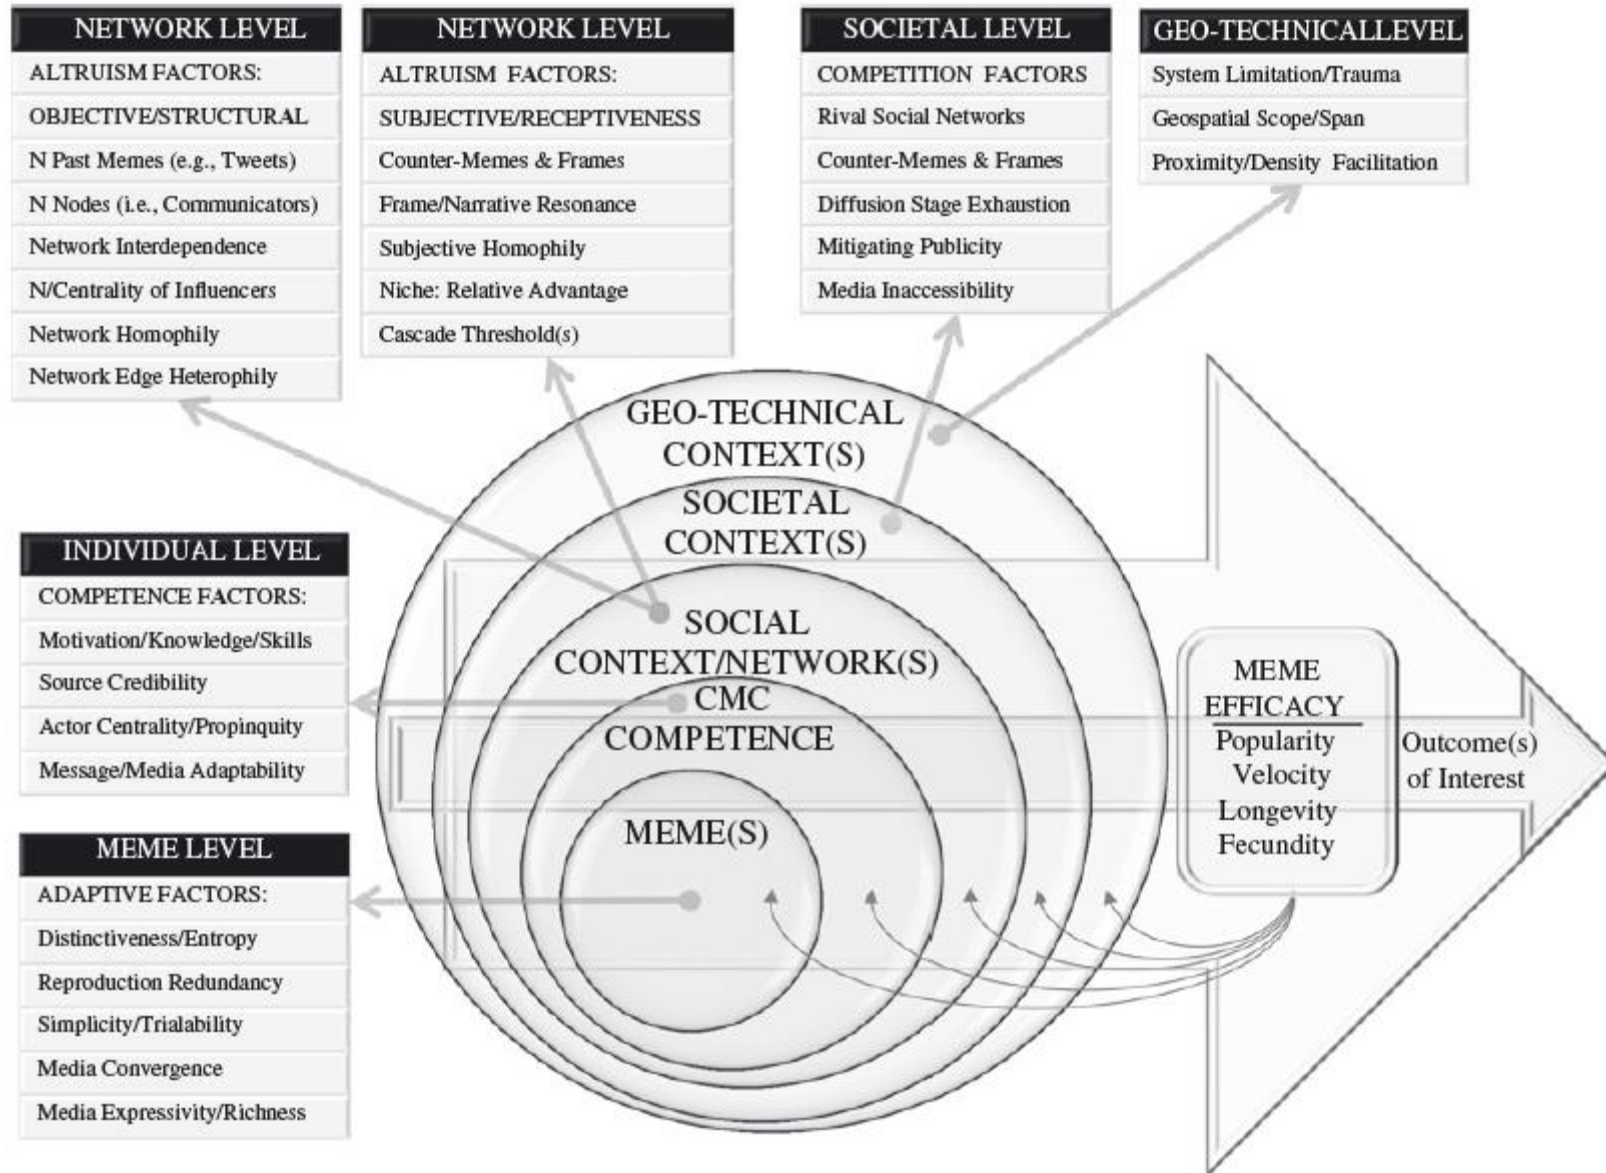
NETWORK LEVEL
ALTRUISM FACTORS:
OBJECTIVE/STRUCTURAL
N Past Memes (e.g., Tweets)
N Nodes (i.e., Communicators)
Network Interdependence
N/Centrality of Influencers
Network Homophily
Network Edge Heterophily

NETWORK LEVEL
ALTRUISM FACTORS:
SUBJECTIVE/RECEPTIVENESS
Counter-Memes & Frames
Frame/Narrative Resonance
Subjective Homophily
Niche: Relative Advantage
Cascade Threshold(s)

SOCIETAL LEVEL
COMPETITION FACTORS
Rival Social Networks
Counter-Memes & Frames
Diffusion Stage Exhaustion
Mitigating Publicity
Media Inaccessibility

GEO-TECHNICALLEVEL
System Limitation/Trauma
Geospatial Scope/Span
Proximity/Density Facilitation

INDIVIDUAL LEVEL
COMPETENCE FACTORS:
Motivation/Knowledge/Skills
Source Credibility
Actor Centrality/Propinquity
Message/Media Adaptability

MEME LEVEL
ADAPTIVE FACTORS:
Distinctiveness/Entropy
Reproduction Redundancy
Simplicity/Trialability
Media Convergence
Media Expressivity/Richness

GEO-TECHNICAL CONTEXT(S)
SOCIETAL CONTEXT(S)
SOCIAL CONTEXT/NETWORK(S)
CMC COMPETENCE
MEME(S)

MEME EFFICACY
Popularity
Velocity
Longevity
Fecundity

Outcome(s) of Interest